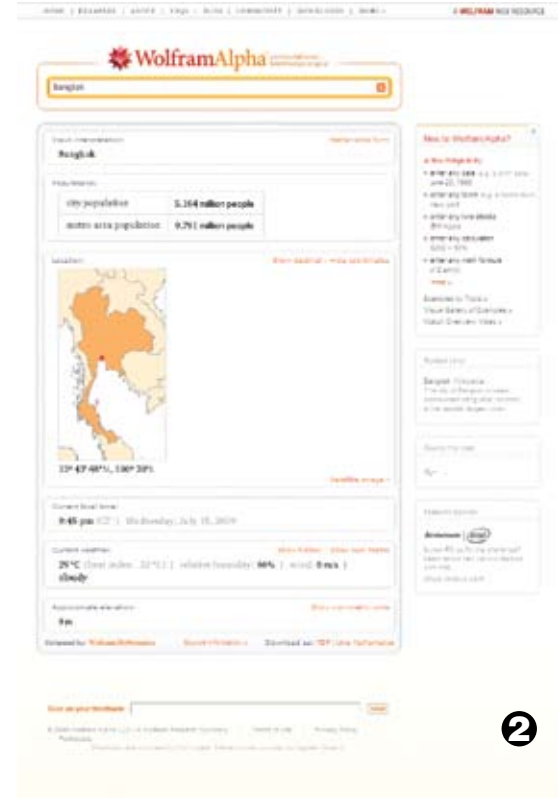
WolframAlpha

Bangkok

Input interpretation:

Bangkok

Population:

| city population | 5.104 million people |
|---|---|
| metro area population | 9.791 million people |

Location:

13° 43' 48"N, 100° 30'E

Current local time:

9:45 pm ICT | Wednesday, July 15, 2009

Current weather:

29°C (heat index: 32°C) | relative humidity: 80% | wind: 0 m/s | cloudy

Approximate elevation:

0 m

New to Wolfram|Alpha?

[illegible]

❷